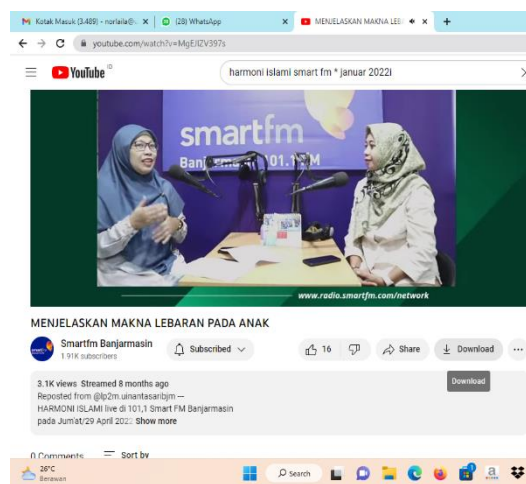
Kotak Masuk (3.489) - norlaila@ ×
(28) WhatsApp ×
MENJELASKAN MAKNA LEB ×
+

youtube.com/watch?v=MgEJlZV397s

YouTube

harmoni islami smart fm * januar 2022i

smartfm
Banjarmasin 101.1 FM

www.radio.smartfm.com/network

MENJELASKAN MAKNA LEBARAN PADA ANAK

Smartfm Banjarmasin
1.91K subscribers

Subscribed

16

Share

Download

Download

3.1K views Streamed 8 months ago
Reposted from @lp2m.uinantasaribjm —
HARMONI ISLAMI live di 101,1 Smart FM Banjarmasin pada Jum'at/29 April 2022 Show more

0 Comments
Sort by

26°C
Berawan

Search